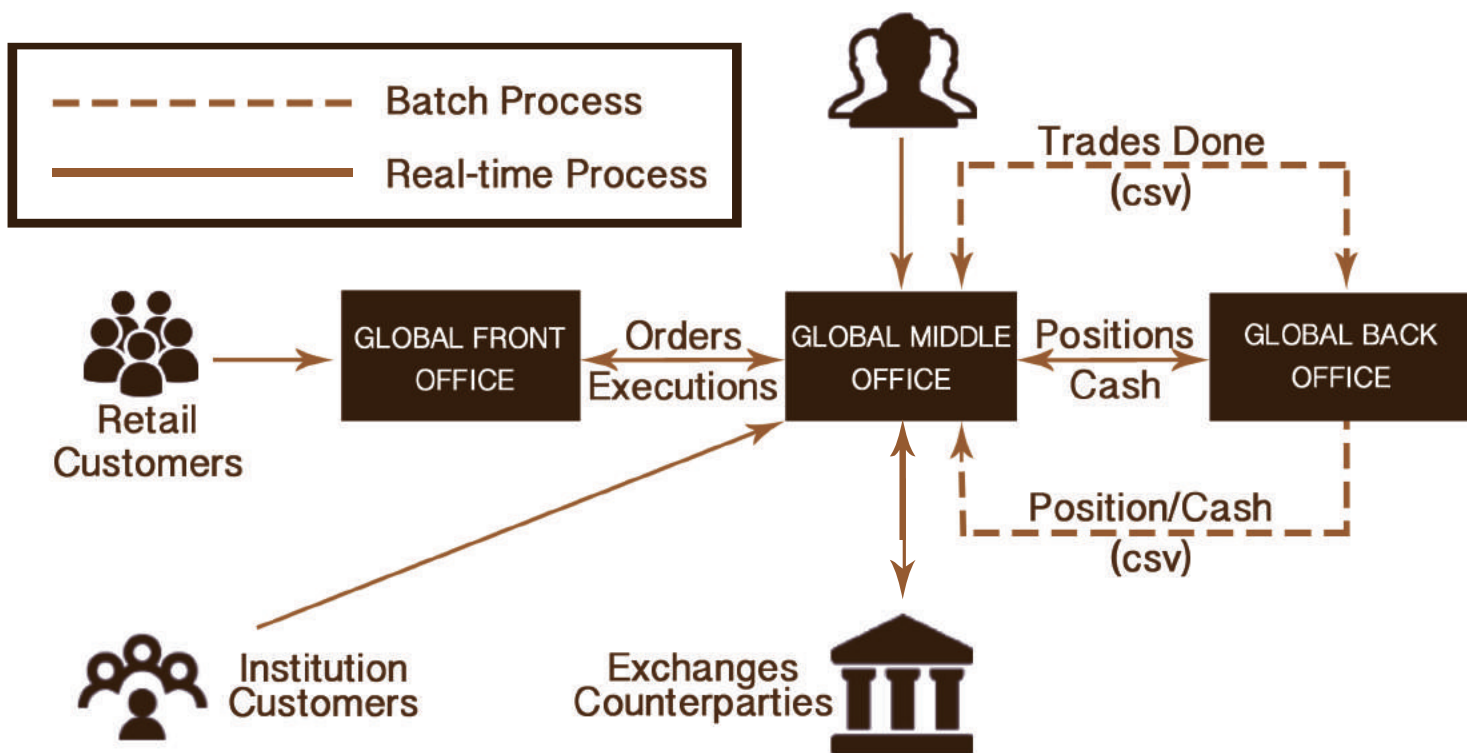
Batch Process
Real-time Process

Trades Done
(csv)

Retail Customers

GLOBAL FRONT OFFICE

Orders
Executions

GLOBAL MIDDLE OFFICE

Positions
Cash

GLOBAL BACK OFFICE

Position/Cash
(csv)

Institution Customers

Exchanges Counterparties